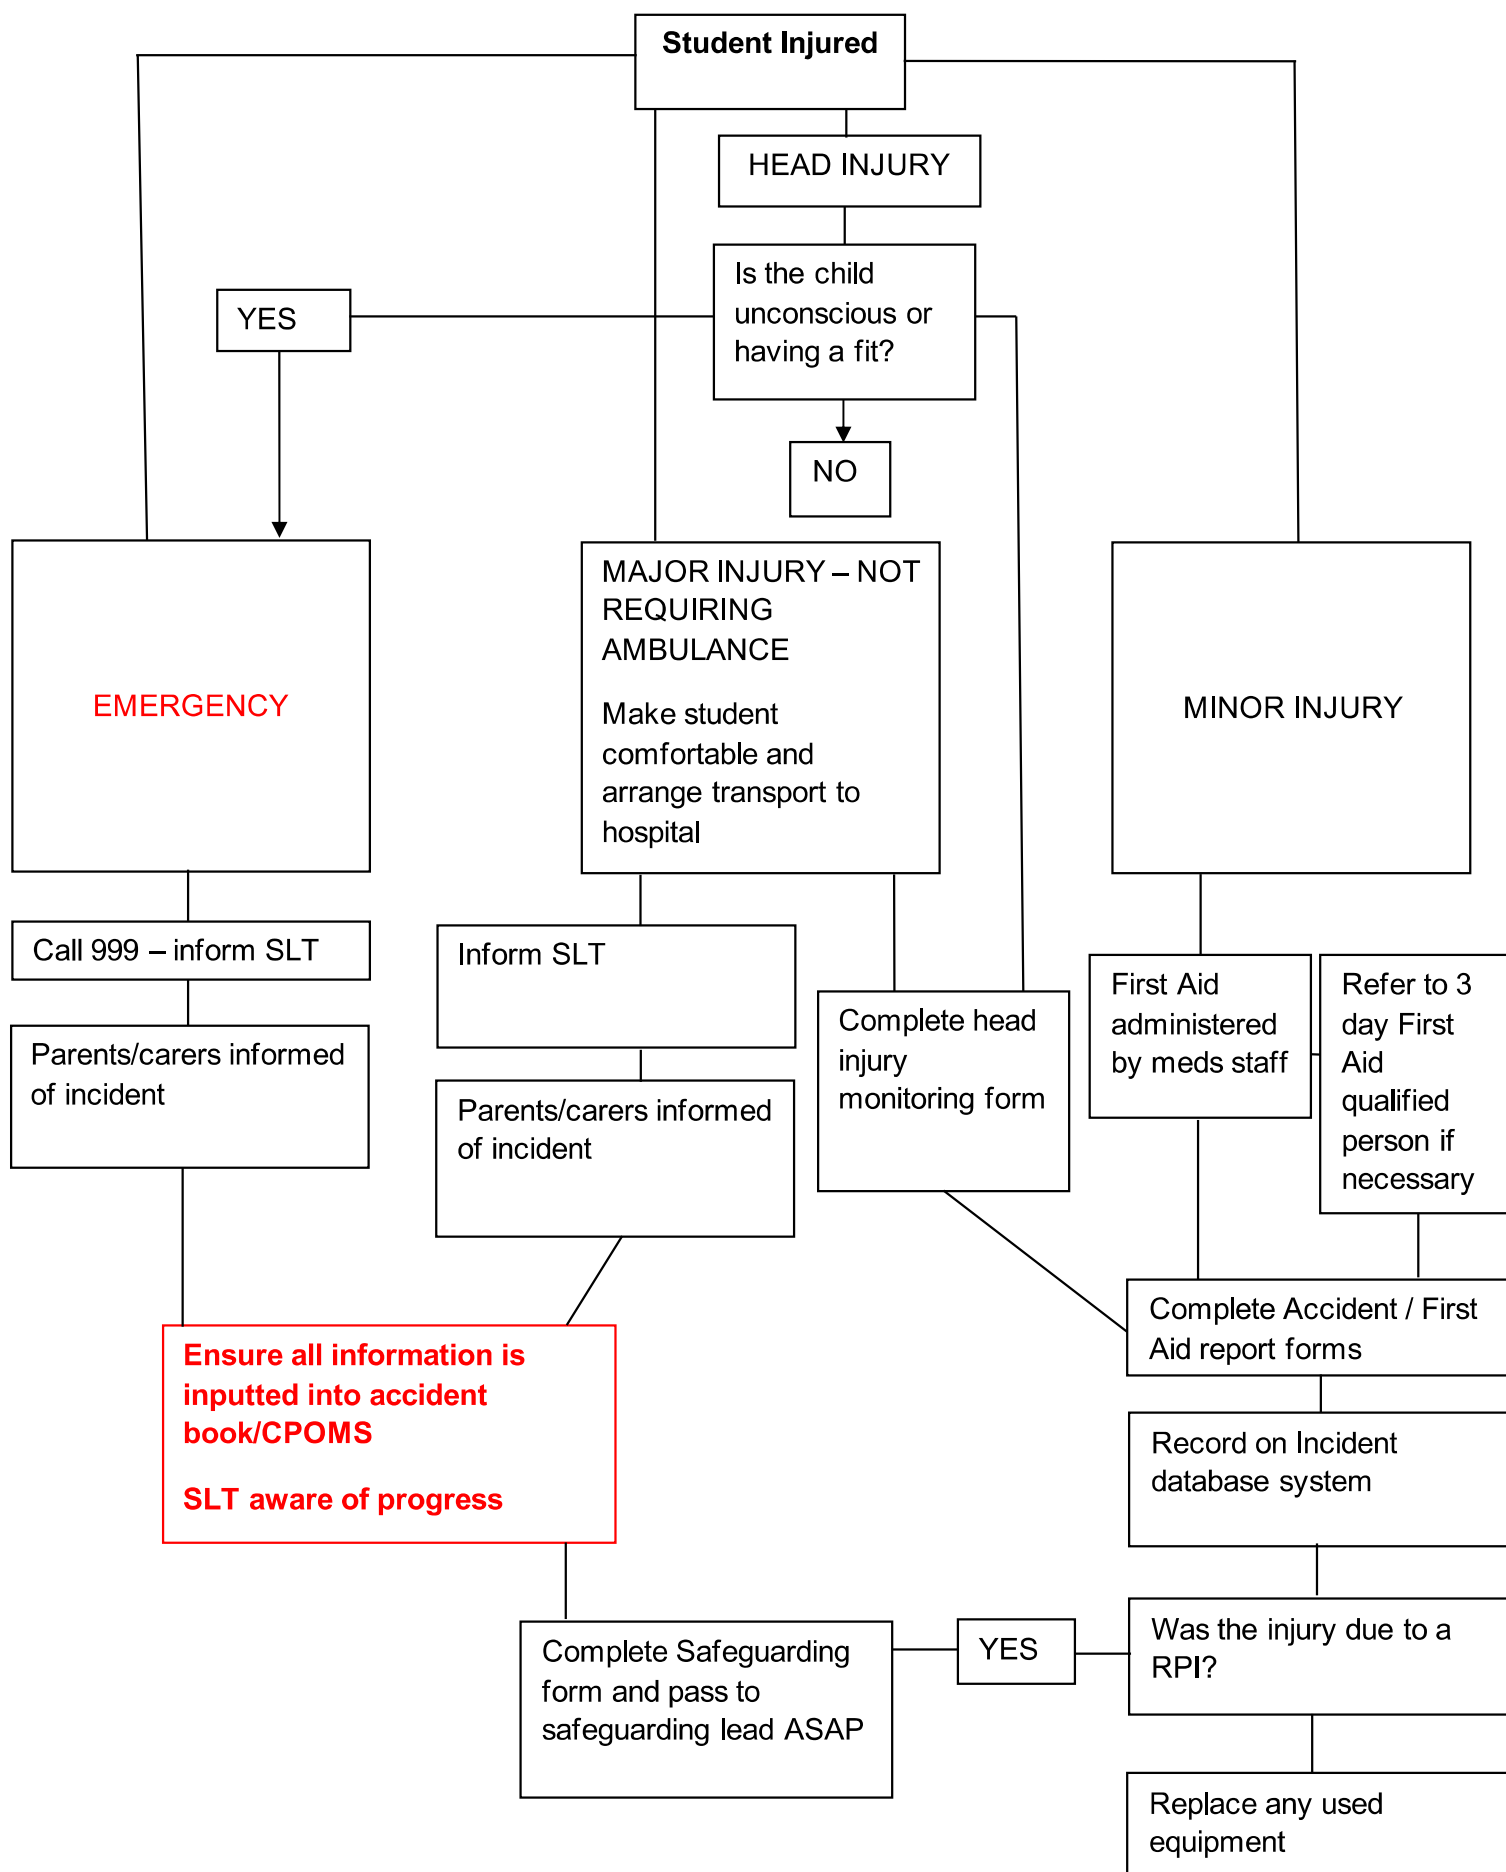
Student Injured

HEAD INJURY

Is the child unconscious or having a fit?

YES

NO

EMERGENCY

MAJOR INJURY – NOT REQUIRING AMBULANCE

Make student comfortable and arrange transport to hospital

MINOR INJURY

Call 999 – inform SLT

Parents/carers informed of incident

Inform SLT

Parents/carers informed of incident

Complete head injury monitoring form

First Aid administered by meds staff

Refer to 3 day First Aid qualified person if necessary

Complete Accident / First Aid report forms

Ensure all information is inputted into accident book/CPOMS

SLT aware of progress

Record on Incident database system

Complete Safeguarding form and pass to safeguarding lead ASAP

YES

Was the injury due to a RPI?

Replace any used equipment